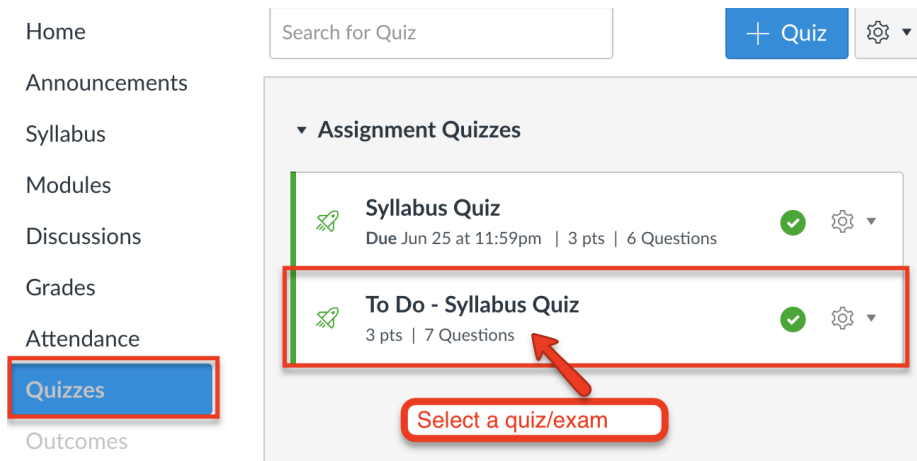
Home
Announcements
Syllabus
Modules
Discussions
Grades
Attendance
Quizzes
Outcomes

Search for Quiz

+ Quiz

Assignment Quizzes

Syllabus Quiz
Due Jun 25 at 11:59pm | 3 pts | 6 Questions

To Do - Syllabus Quiz
3 pts | 7 Questions

Select a quiz/exam